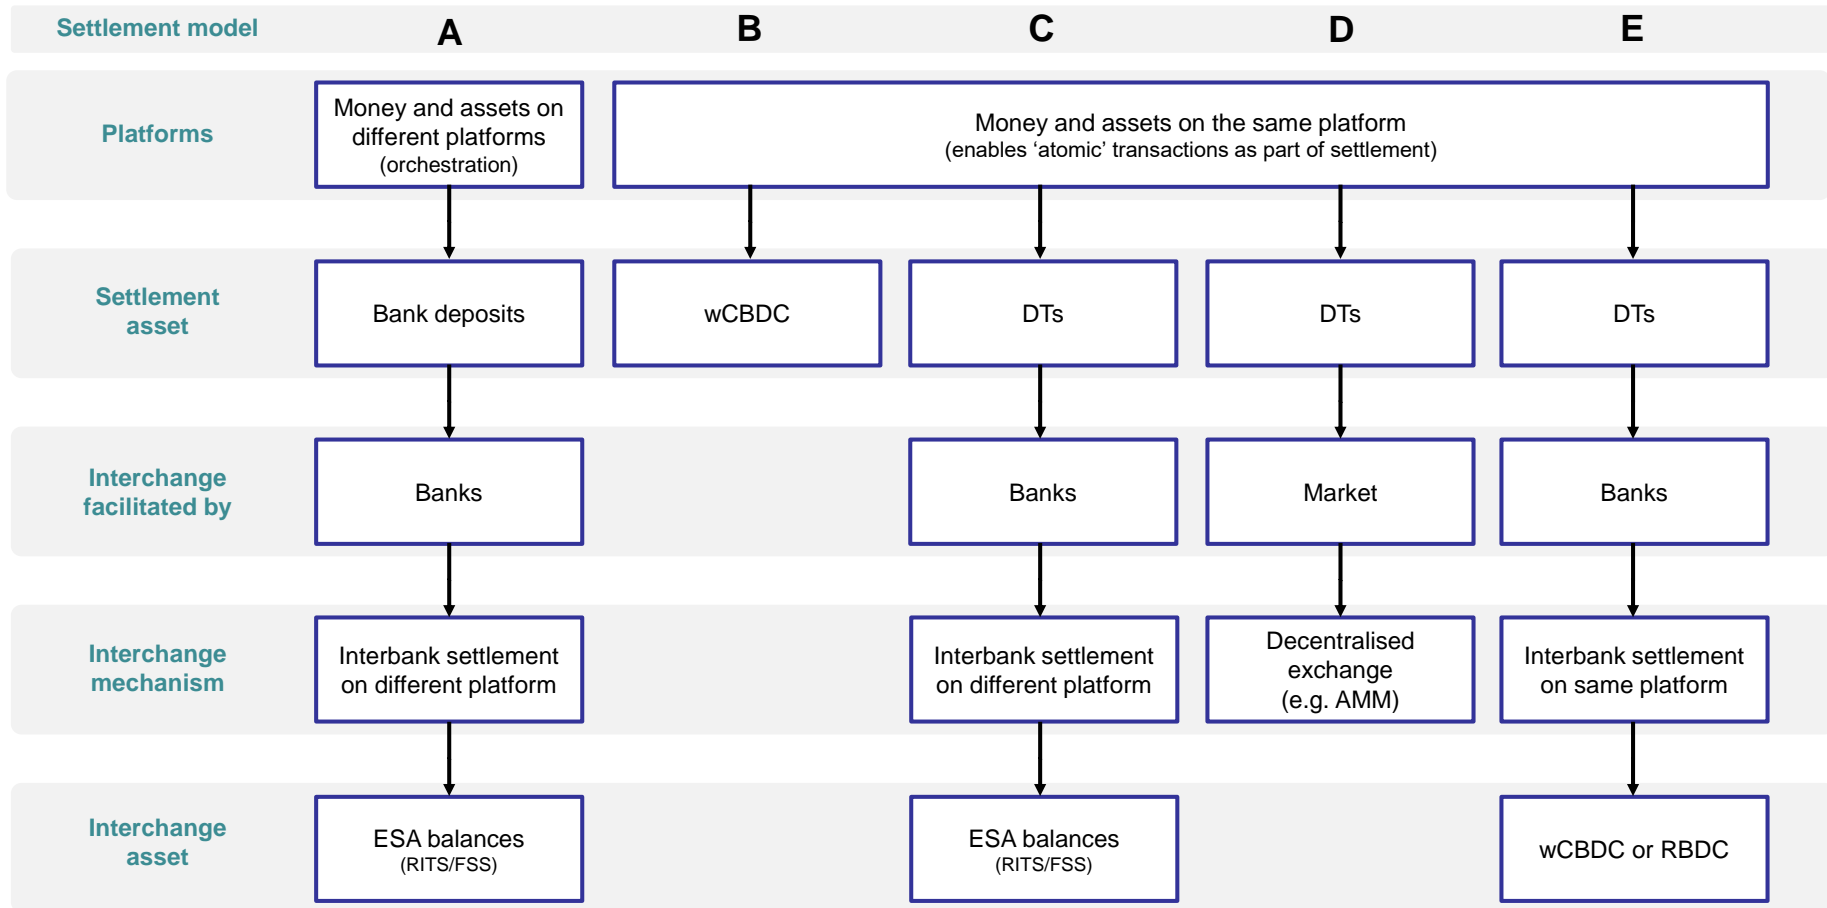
| Settlement model | A | B | C | D | E |
|---|---|---|---|---|---|
| Platforms | Money and assets on different platforms (orchestration) | Money and assets on the same platform (enables 'atomic' transactions as part of settlement) | | | |
| Settlement asset | Bank deposits | wCBDC | DTs | DTs | DTs |
| Interchange facilitated by | Banks | | Banks | Market | Banks |
| Interchange mechanism | Interbank settlement on different platform | | Interbank settlement on different platform | Decentralised exchange (e.g. AMM) | Interbank settlement on same platform |
| Interchange asset | ESA balances (RITS/FSS) | | ESA balances (RITS/FSS) | | wCBDC or RBDC |